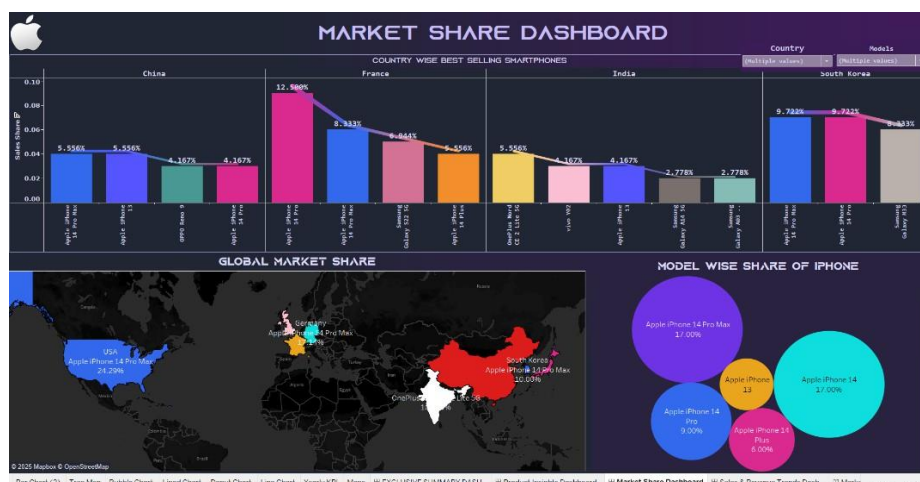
MARKET SHARE DASHBOARD

Country
(Multiple values)

Models
(Multiple values)

COUNTRY WISE BEST SELLING SMARTPHONES

China

France

India

South Korea

Sales Share

0.10
0.08
0.06
0.04
0.02
0.00

5.556%
5.556%
4.167%
4.167%
12.500%
8.333%
6.944%
5.556%
5.556%
4.167%
4.167%
2.778%
2.778%
9.722%
9.722%
8.333%

Apple iPhone 14 Pro Max
Apple iPhone 13
OPPO Reno 9
Apple iPhone 14 Pro
Apple iPhone 14 Pro
Apple iPhone 14 Pro Max
Samsung Galaxy S23 FE
Apple iPhone 14 Plus
OnePlus Nord CE 3 Lite 5G
vivo Y02
Apple iPhone 13
Samsung Galaxy A54 5G
Samsung Galaxy A03
Apple iPhone 14 Pro Max
Apple iPhone 14 Pro
Samsung Galaxy A73

GLOBAL MARKET SHARE

USA
Apple iPhone 14 Pro Max
24.29%

Germany
Apple iPhone 14 Pro Max
17.14%

South Korea
Apple iPhone 14 Pro Max
10.00%

OnePlus Nord CE 3 Lite 5G
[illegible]

© 2025 Mapbox © OpenStreetMap

MODEL WISE SHARE OF IPHONE

Apple iPhone 14 Pro Max
17.00%

Apple iPhone 13
13

Apple iPhone 14
17.00%

Apple iPhone 14 Pro
9.00%

Apple iPhone 14 Plus
6.00%

Bar Chart (2) | Tree Map | Bubble Chart | Lined Chart | Donut Chart | Line Chart | Yearly KPI | Maps | EXCLUSIVE SUMMARY DASH | Product Insights Dashboard | Market Share Dashboard | Sales & Revenue Trends Dash | Marks